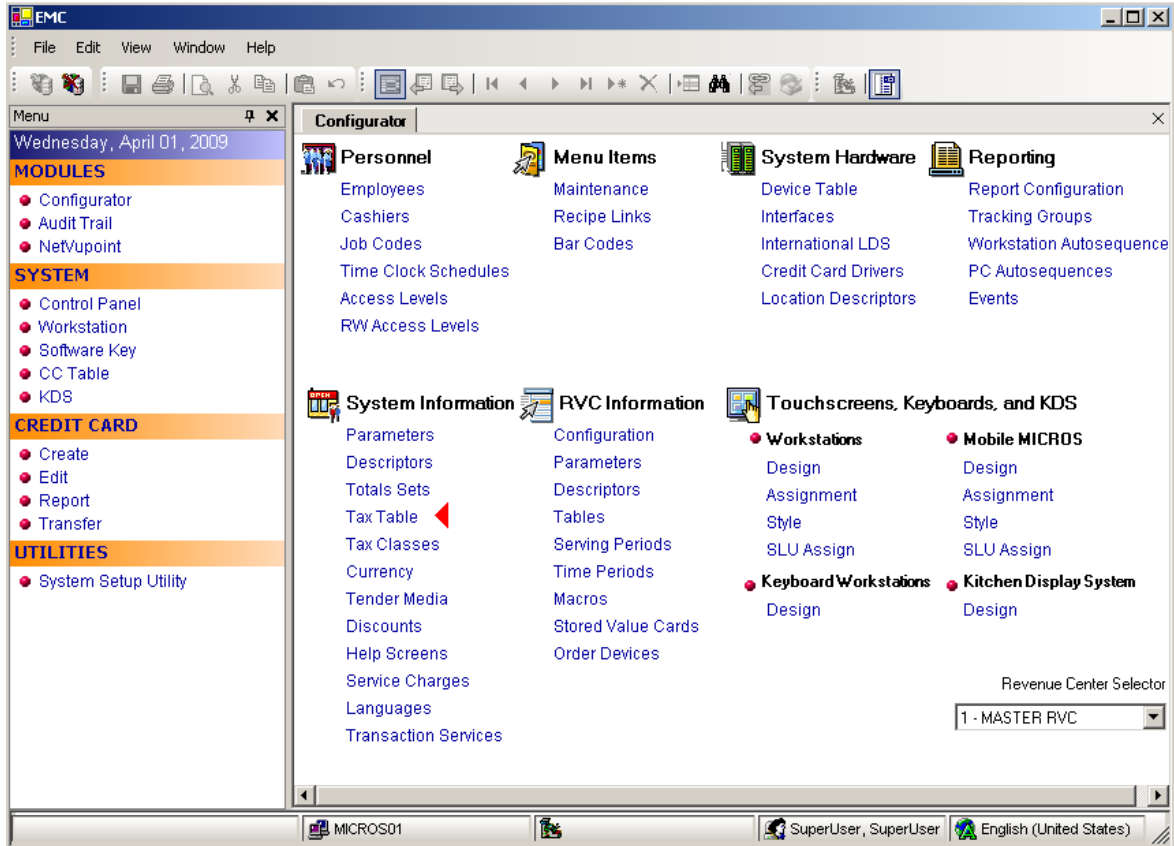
EMC

File Edit View Window Help

Menu

Wednesday, April 01, 2009

MODULES
Configurator
Audit Trail
NetVupoint

SYSTEM
Control Panel
Workstation
Software Key
CC Table
KDS

CREDIT CARD
Create
Edit
Report
Transfer

UTILITIES
System Setup Utility

Configurator

Personnel
Employees
Cashiers
Job Codes
Time Clock Schedules
Access Levels
RW Access Levels

Menu Items
Maintenance
Recipe Links
Bar Codes

System Hardware
Device Table
Interfaces
International LDS
Credit Card Drivers
Location Descriptors

Reporting
Report Configuration
Tracking Groups
Workstation Autosequence
PC Autosequences
Events

System Information
Parameters
Descriptors
Totals Sets
Tax Table
Tax Classes
Currency
Tender Media
Discounts
Help Screens
Service Charges
Languages
Transaction Services

RVC Information
Configuration
Parameters
Descriptors
Tables
Serving Periods
Time Periods
Macros
Stored Value Cards
Order Devices

Touchscreens, Keyboards, and KDS
Workstations
Design
Assignment
Style
SLU Assign
Keyboard Workstations
Design

Mobile MICROS
Design
Assignment
Style
SLU Assign
Kitchen Display System
Design

Revenue Center Selector
1 - MASTER RVC

MICROS01
SuperUser, SuperUser
English (United States)